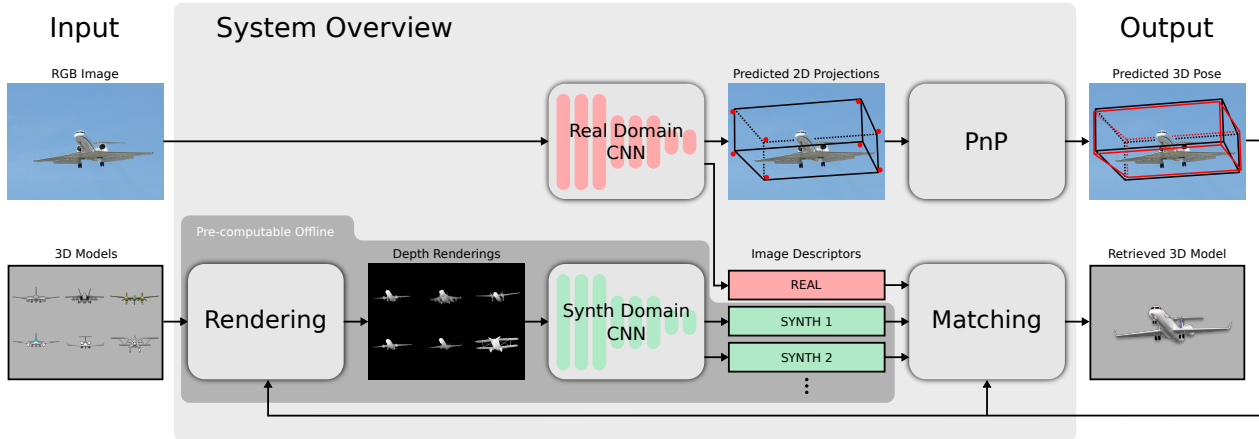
Input

System Overview

Output

RGB Image

Real Domain CNN

Predicted 2D Projections

PnP

Predicted 3D Pose

Pre-computable Offline

3D Models

Depth Renderings

Image Descriptors

Retrieved 3D Model

Rendering

Synth Domain CNN

REAL

SYNTH 1

SYNTH 2

Matching